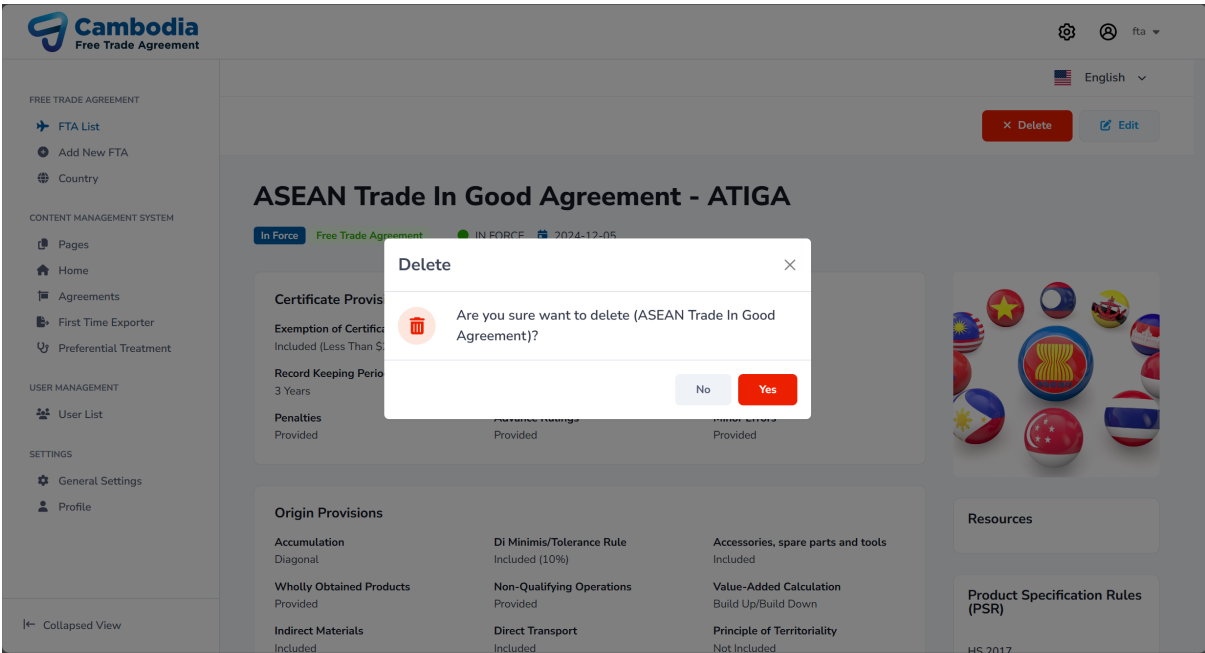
Cambodia
Free Trade Agreement

fta

English

FREE TRADE AGREEMENT
FTA List
Add New FTA
Country

CONTENT MANAGEMENT SYSTEM
Pages
Home
Agreements
First Time Exporter
Preferential Treatment

USER MANAGEMENT
User List

SETTINGS
General Settings
Profile

Collapsed View

× Delete
Edit

ASEAN Trade In Good Agreement - ATIGA

In Force Free Trade Agreement IN FORCE 2024-12-05

Certificate Provis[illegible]
Exemption of Certifica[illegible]
Included (Less Than $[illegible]
Record Keeping Perio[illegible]
3 Years
Penalties
Provided
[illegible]
Provided
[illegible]
Provided

Delete
Are you sure want to delete (ASEAN Trade In Good Agreement)?
No
Yes

Origin Provisions
Accumulation
Diagonal
Di Minimis/Tolerance Rule
Included (10%)
Accessories, spare parts and tools
Included
Wholly Obtained Products
Provided
Non-Qualifying Operations
Provided
Value-Added Calculation
Build Up/Build Down
Indirect Materials
Included
Direct Transport
Included
Principle of Territoriality
Not Included

Resources

Product Specification Rules (PSR)

HS 2017